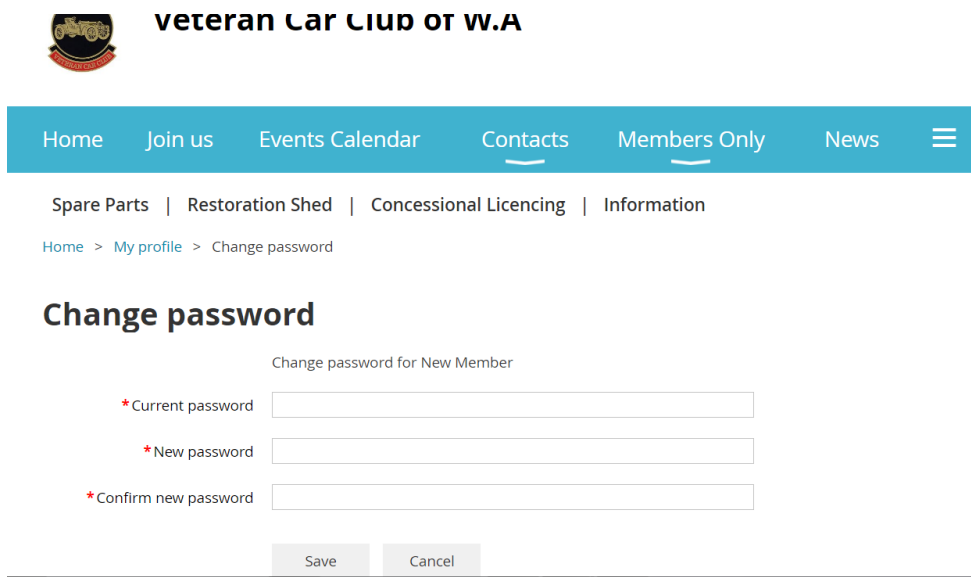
Veteran Car Club of W.A

Home Join us Events Calendar Contacts Members Only News

Spare Parts | Restoration Shed | Concessional Licencing | Information

Home > My profile > Change password

Change password

Change password for New Member

*Current password

*New password

*Confirm new password

Save Cancel